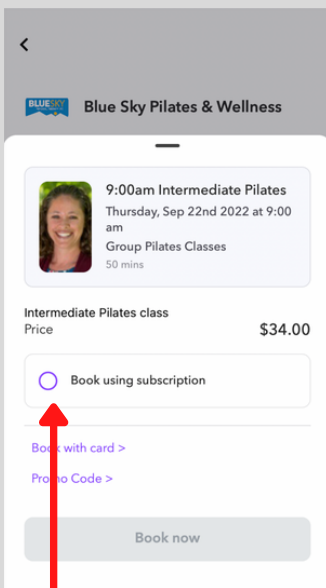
<

BLUE SKY

Blue Sky Pilates & Wellness

9:00am Intermediate Pilates
Thursday, Sep 22nd 2022 at 9:00 am
Group Pilates Classes
50 mins

Intermediate Pilates class
Price
$34.00

Book using subscription

Book with card >

Promo Code >

Book now